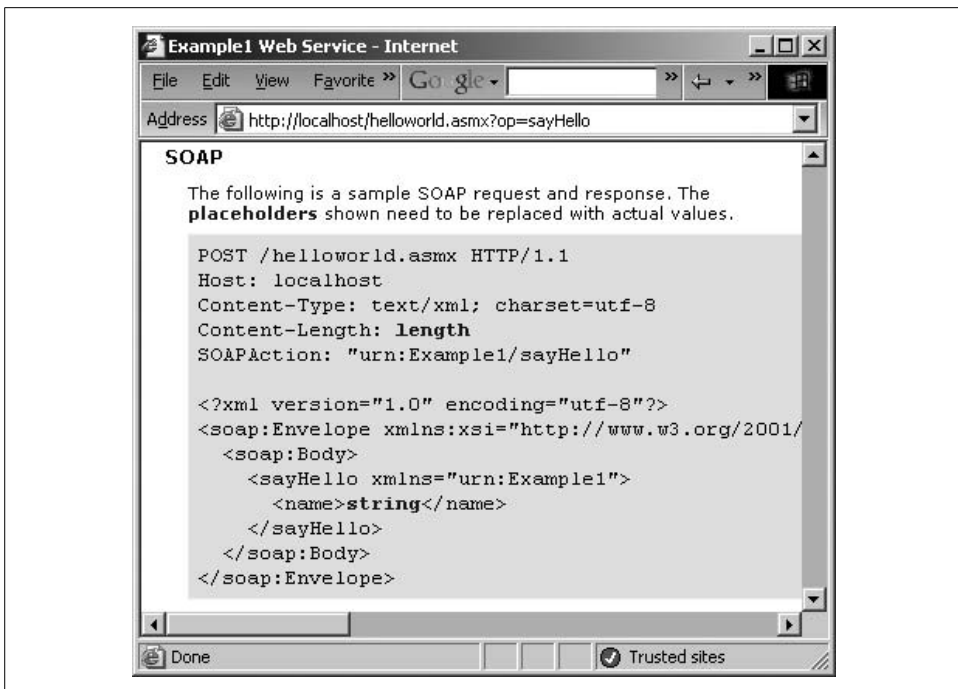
Example1 Web Service - Internet

File Edit View Favorite » Google » »

Address http://localhost/helloworld.asmx?op=sayHello

SOAP

The following is a sample SOAP request and response. The **placeholders** shown need to be replaced with actual values.

POST /helloworld.asmx HTTP/1.1
Host: localhost
Content-Type: text/xml; charset=utf-8
Content-Length: **length**
SOAPAction: "urn:Example1/sayHello"

<?xml version="1.0" encoding="utf-8"?>
<soap:Envelope xmlns:xsi="http://www.w3.org/2001/
<soap:Body>
<sayHello xmlns="urn:Example1">
<name>**string**</name>
</sayHello>
</soap:Body>
</soap:Envelope>

Done Trusted sites